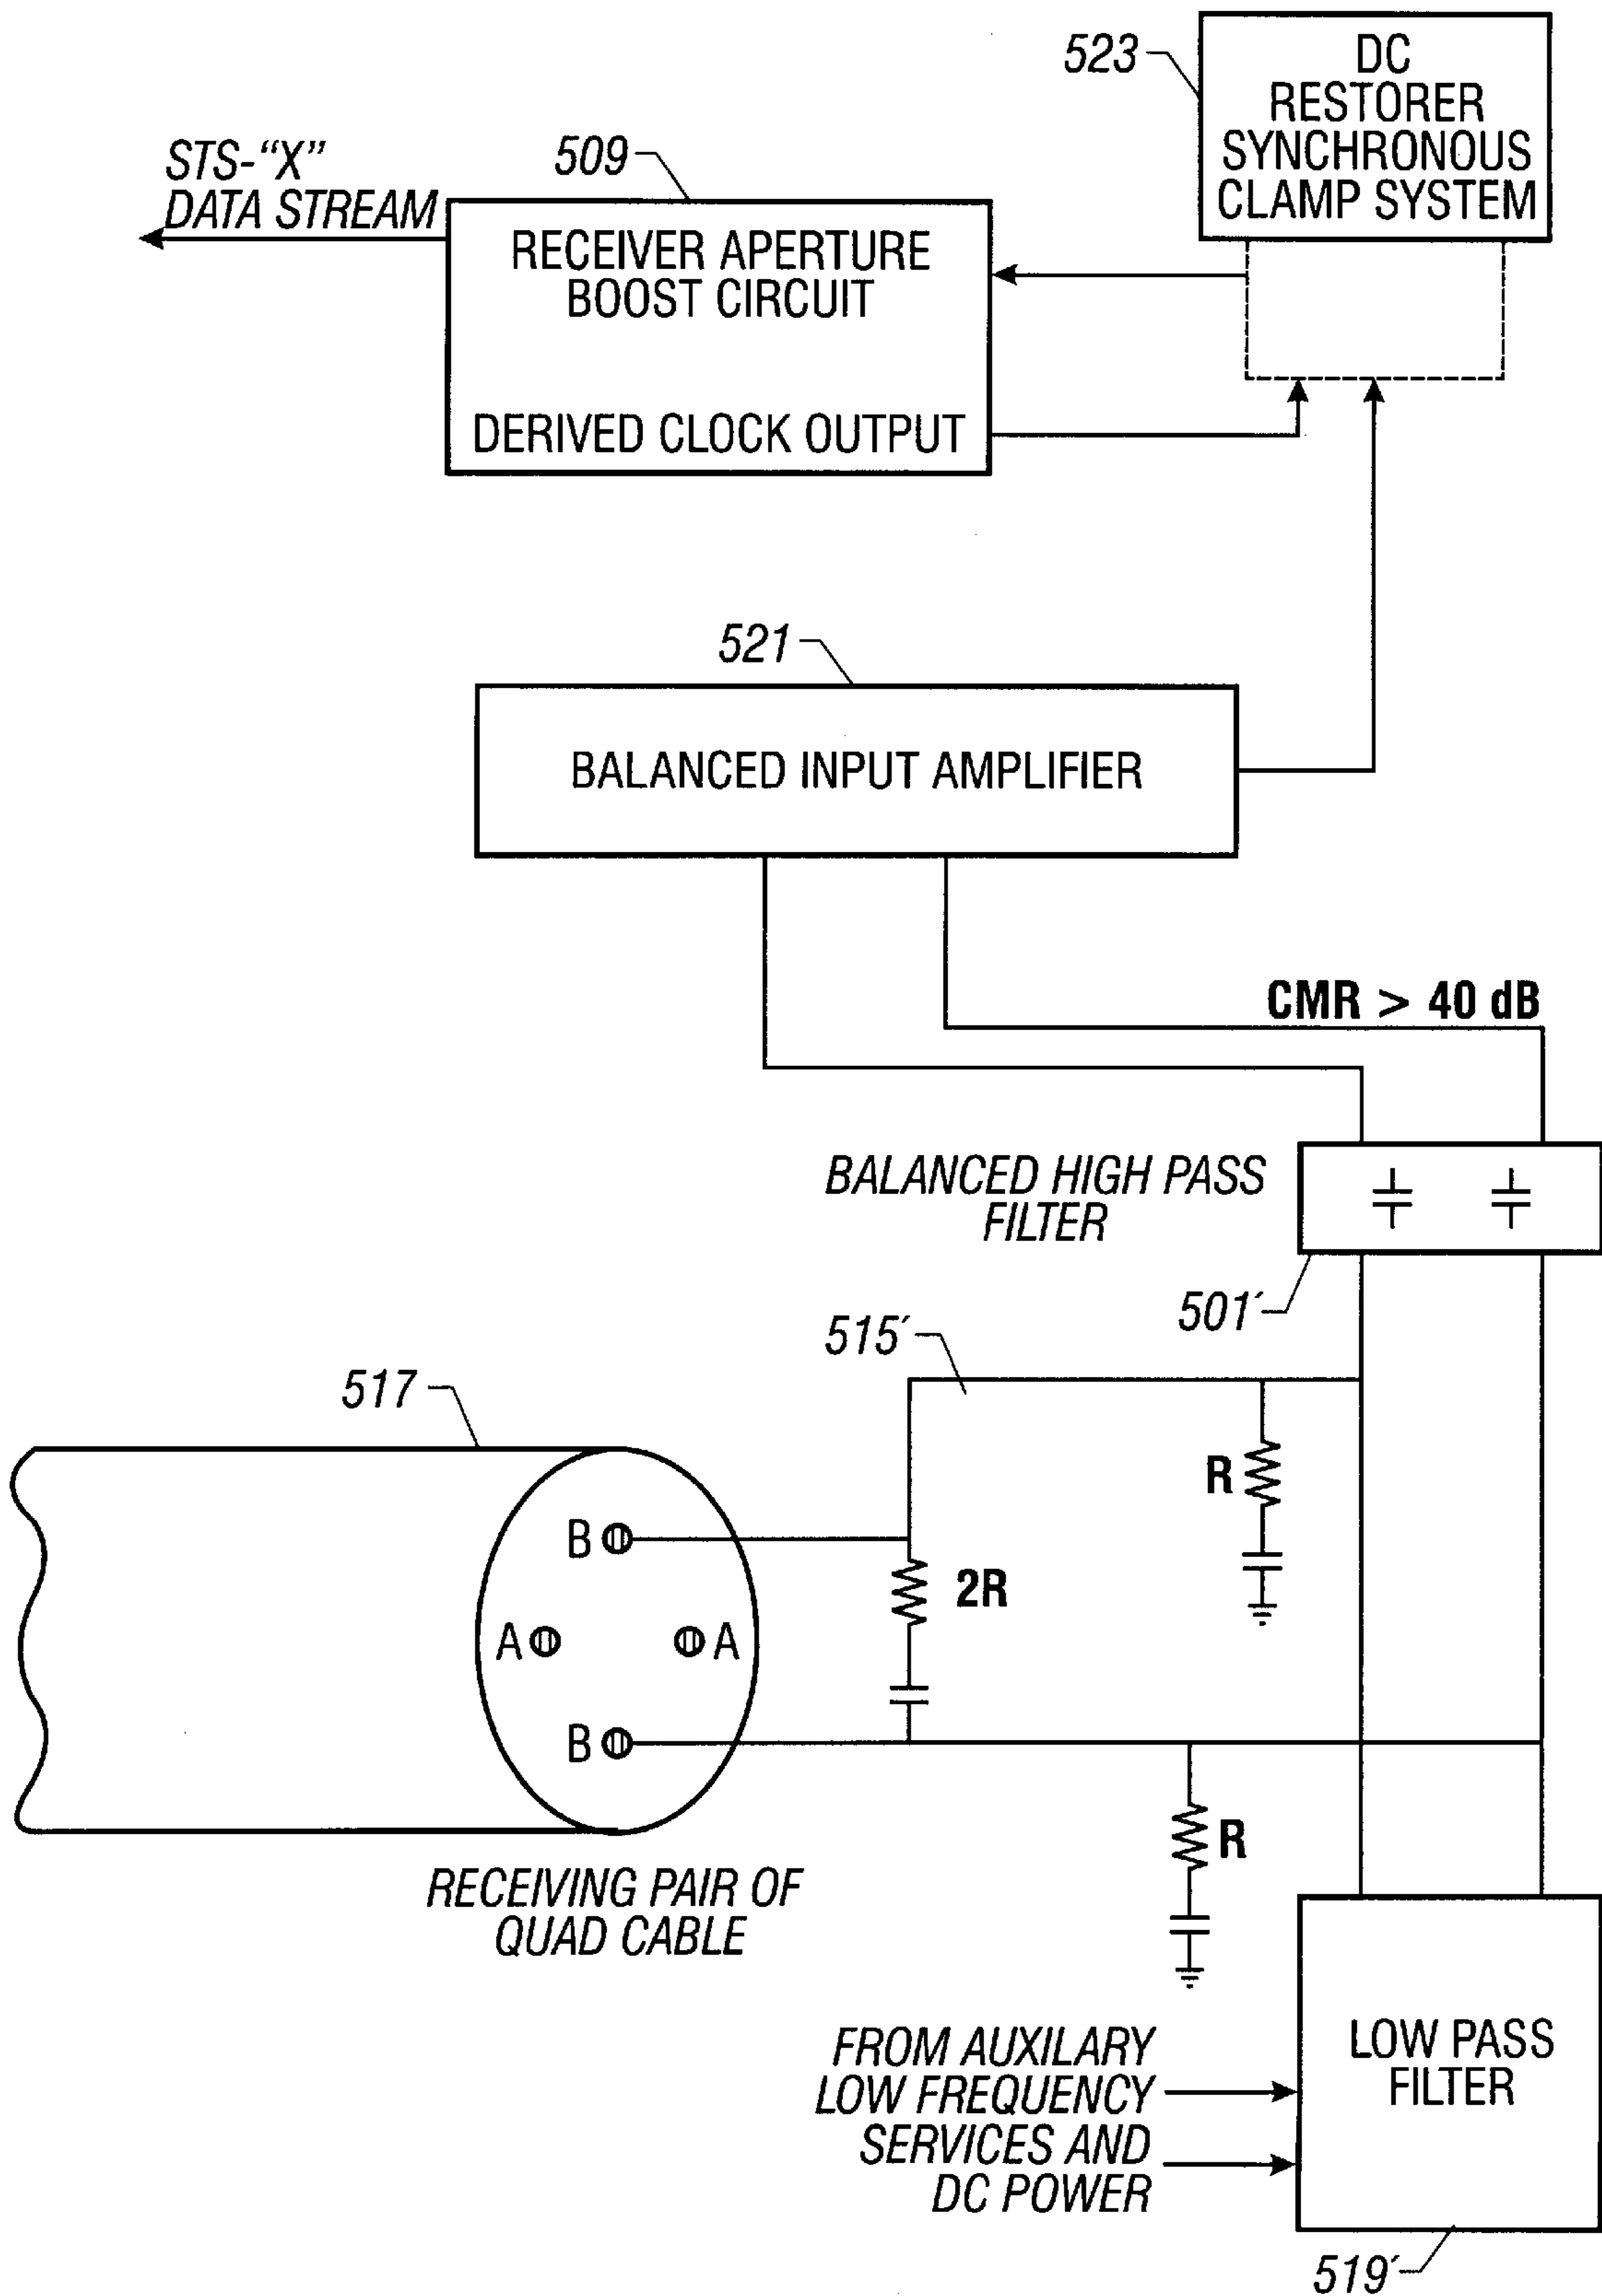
523

DC RESTORER SYNCHRONOUS CLAMP SYSTEM

STS-"X" DATA STREAM

509

RECEIVER APERTURE BOOST CIRCUIT

DERIVED CLOCK OUTPUT

521

BALANCED INPUT AMPLIFIER

CMR > 40 dB

BALANCED HIGH PASS FILTER

501′

515′

517

R

B

2R

A

A

B

R

RECEIVING PAIR OF QUAD CABLE

FROM AUXILARY LOW FREQUENCY SERVICES AND DC POWER

LOW PASS FILTER

519′